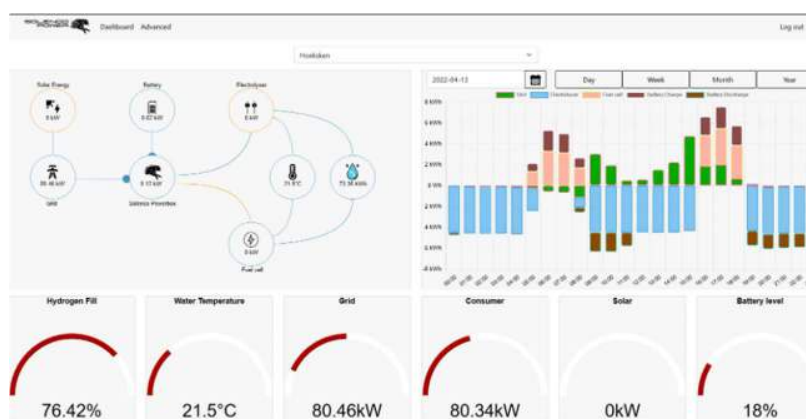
Dashboard Advanced

Log out

Hoeksken

Solar Energy
0 kW

Battery
0.02 kW

Electrolyser
0 kW

80.46 kW
Grid

0.12 kW
Sirius Powerbox

21.5°C

75.36 kWh

0 kW
Fuel cell

2022-04-13

Day

Week

Month

Year

Grid
Electrolyser
Fuel cell
Battery Charge
Battery Discharge

6 kWh
4 kWh
2 kWh
0 kWh
-2 kWh
-4 kWh
-6 kWh
-8 kWh

Hydrogen Fill

76.42%

Water Temperature

21.5°C

Grid

80.46kW

Consumer

80.34kW

Solar

0kW

Battery level

18%